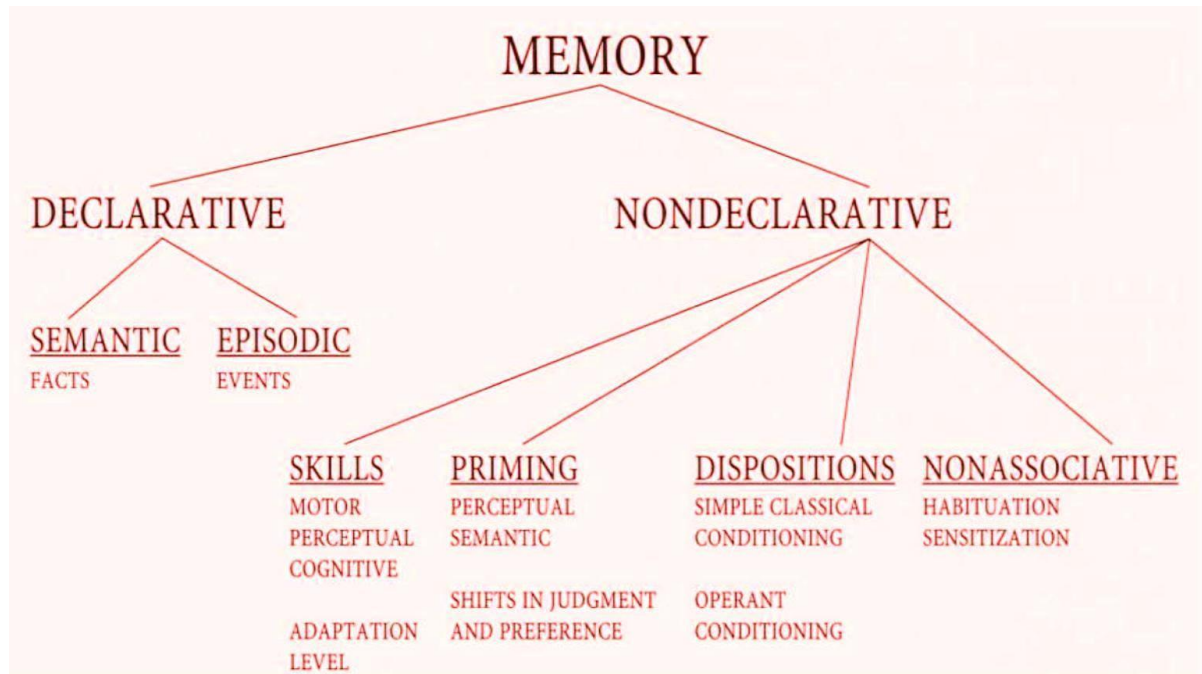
MEMORY

DECLARATIVE

NONDECLARATIVE

SEMANTIC
FACTS

EPISODIC
EVENTS

SKILLS
MOTOR
PERCEPTUAL
COGNITIVE

ADAPTATION LEVEL

PRIMING
PERCEPTUAL
SEMANTIC

SHIFTS IN JUDGMENT AND PREFERENCE

DISPOSITIONS
SIMPLE CLASSICAL CONDITIONING

OPERANT CONDITIONING

NONASSOCIATIVE
HABITUATION
SENSITIZATION